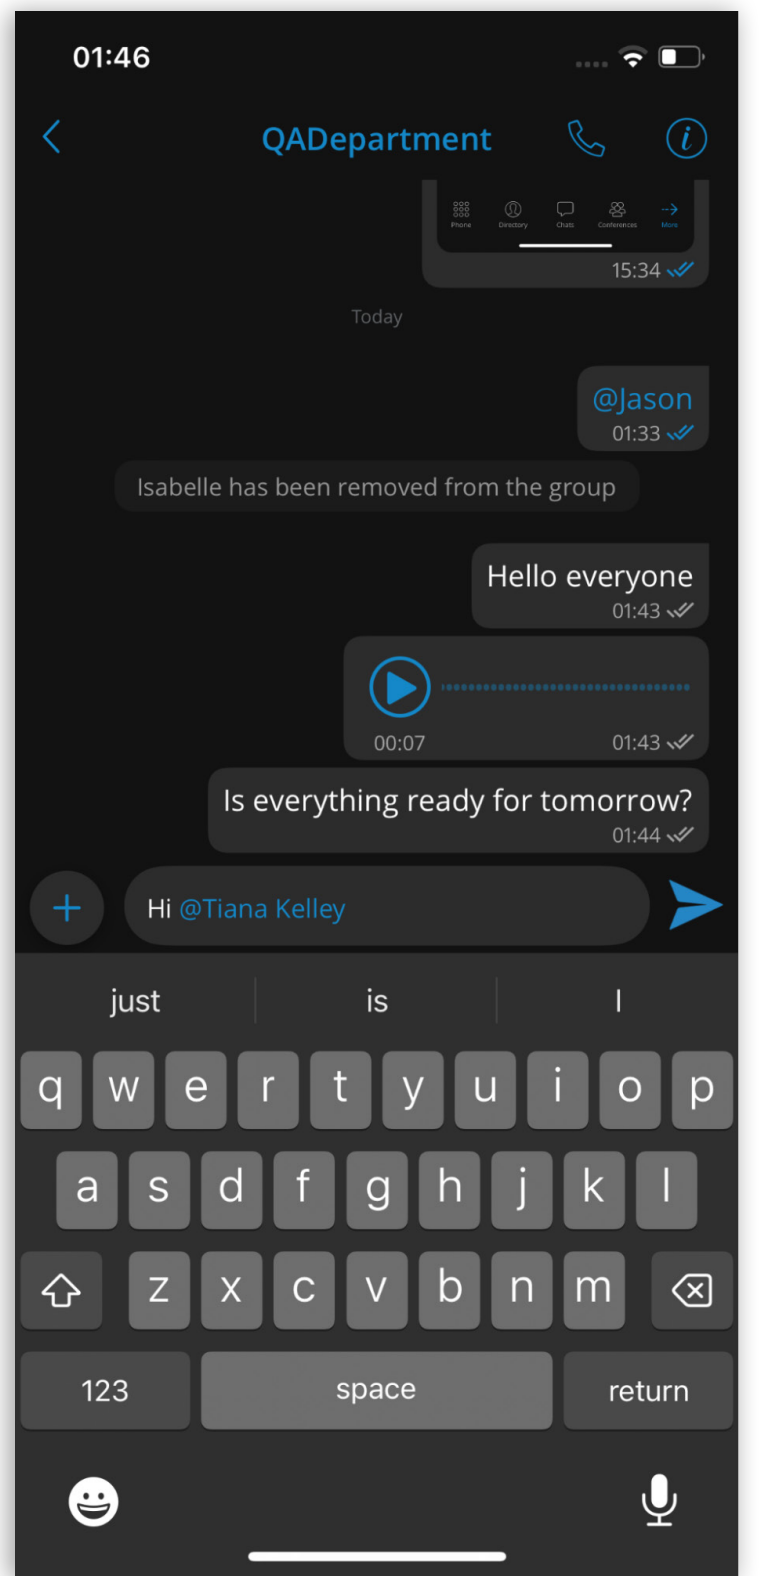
01:46

QADepartment

Phone Directory Chats Conferences More

15:34

Today

@Jason
01:33

Isabelle has been removed from the group

Hello everyone
01:43

00:07
01:43

Is everything ready for tomorrow?
01:44

Hi @Tiana Kelley

just | is | I

q w e r t y u i o p
a s d f g h j k l
z x c v b n m
123 space return